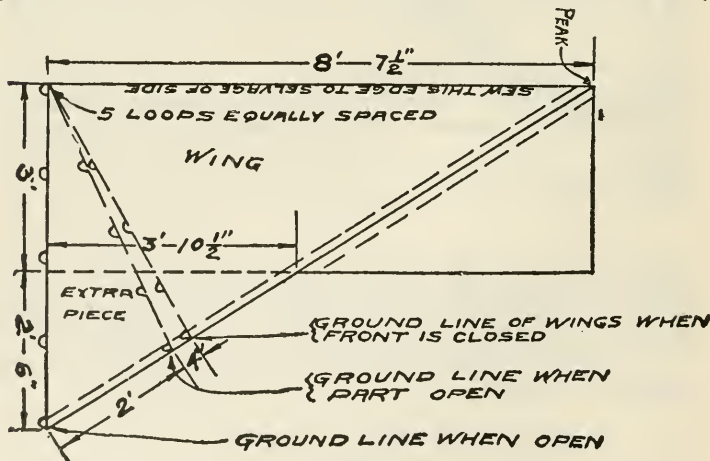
PEAK

$8'-7\frac{1}{2}''$

SEW THIS EDGE TO SELVAGE OF SIDE

5 LOOPS EQUALLY SPACED

WING

$6'-0''$

$3'-10\frac{1}{2}''$

EXTRA PIECE

$2'-6''$

GROUND LINE OF WINGS WHEN FRONT IS CLOSED

1'

GROUND LINE WHEN PART OPEN

2'

GROUND LINE WHEN OPEN